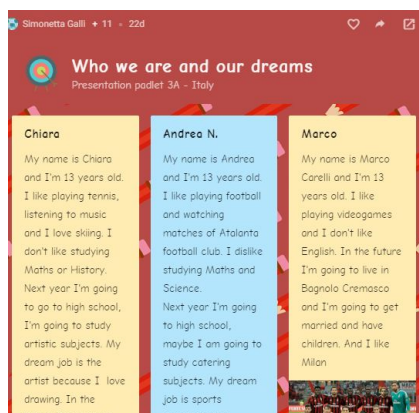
Simonetta Galli • 11 • 22d

Who we are and our dreams

Presentation padlet 3A - Italy

Chiara

My name is Chiara and I'm 13 years old. I like playing tennis, listening to music and I love skiing. I don't like studying Maths or History. Next year I'm going to go to high school, I'm going to study artistic subjects. My dream job is the artist because I love drawing. In the

Andrea N.

My name is Andrea and I'm 13 years old. I like playing football and watching matches of Atalanta football club. I dislike studying Maths and Science.
Next year I'm going to high school, maybe I am going to study catering subjects. My dream job is sports

Marco

My name is Marco Corelli and I'm 13 years old. I like playing videogames and I don't like English. In the future I'm going to live in Bagnolo Cremasco and I'm going to get married and have children. And I like Milan